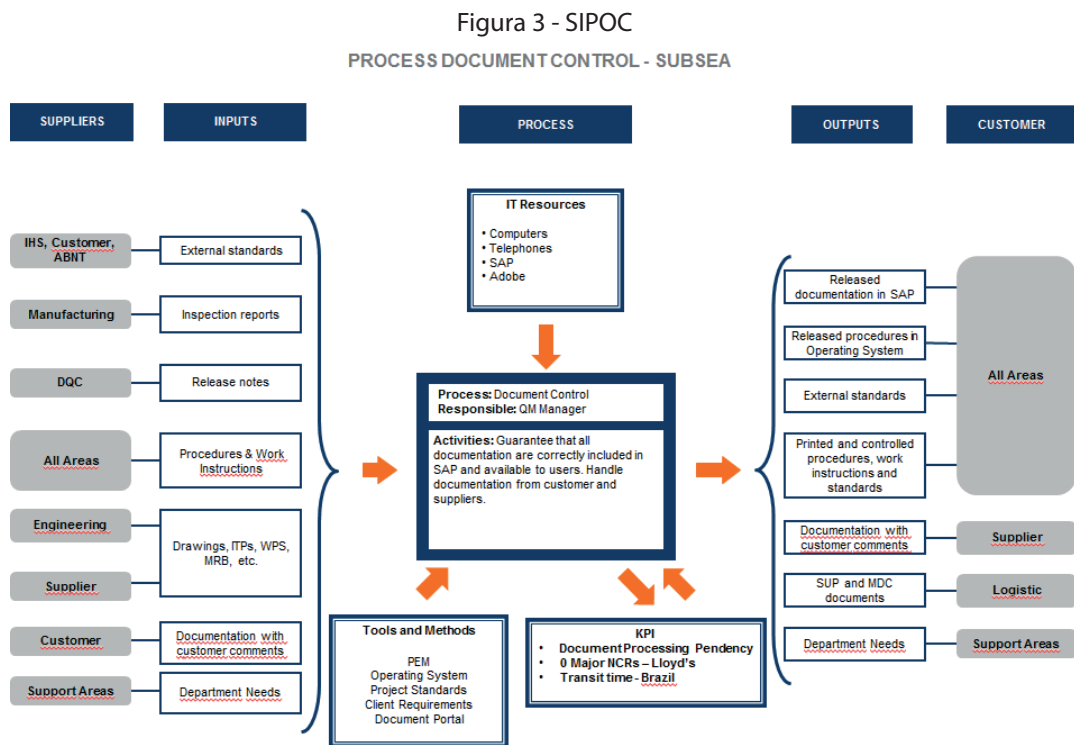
Figura 3 - SIPOC

PROCESS DOCUMENT CONTROL - SUBSEA

SUPPLIERS

INPUTS

PROCESS

OUTPUTS

CUSTOMER

IHS, Customer, ABNT

External standards

Manufacturing

Inspection reports

DQC

Release notes

All Areas

Procedures & Work Instructions

Engineering

Drawings, ITPs, WPS, MRB, etc.

Supplier

Customer

Documentation with customer comments

Support Areas

Department Needs

IT Resources

• Computers
• Telephones
• SAP
• Adobe

Process: Document Control
Responsible: QM Manager

Activities: Guarantee that all documentation are correctly included in SAP and available to users. Handle documentation from customer and suppliers.

Tools and Methods

PEM
Operating System
Project Standards
Client Requirements
Document Portal

KPI

• Document Processing Pendency
• 0 Major NCRs – Lloyd's
• Transit time - Brazil

Released documentation in SAP

Released procedures in Operating System

External standards

Printed and controlled procedures, work instructions and standards

Documentation with customer comments

SUP and MDC documents

Department Needs

All Areas

Supplier

Logistic

Support Areas